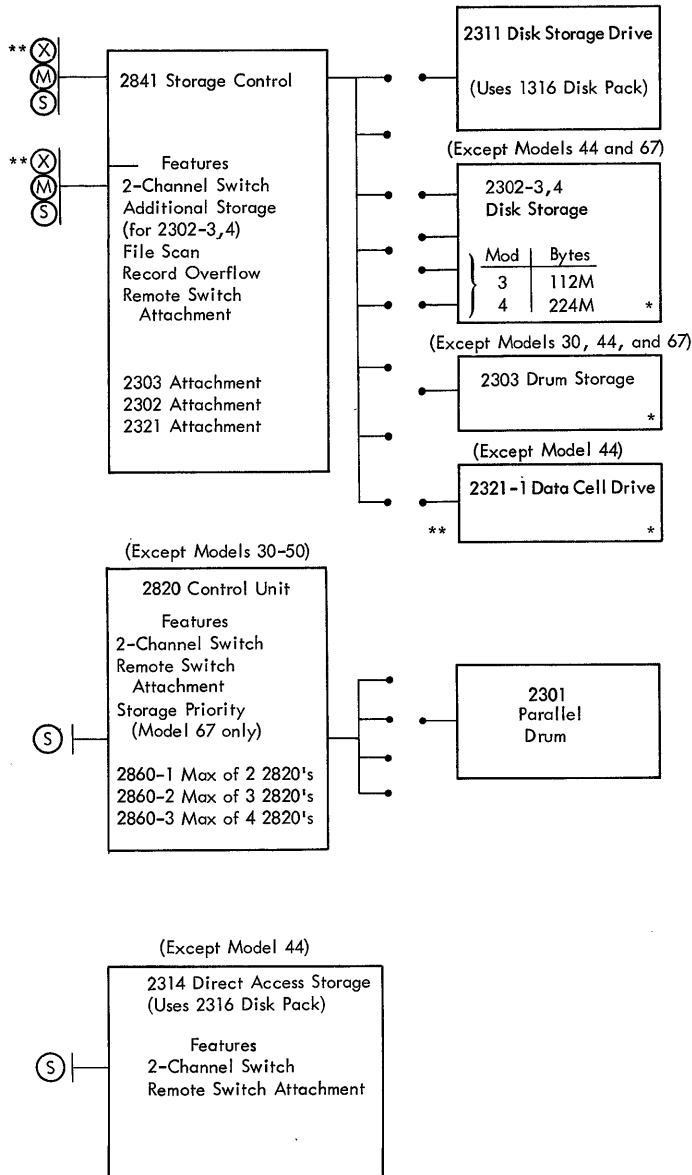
**
X
M
S

2841 Storage Control

2311 Disk Storage Drive

(Uses 1316 Disk Pack)

**
X
M
S

Features
2-Channel Switch
Additional Storage (for 2302-3,4)
File Scan
Record Overflow
Remote Switch Attachment

2303 Attachment
2302 Attachment
2321 Attachment

(Except Models 44 and 67)

2302-3,4
Disk Storage

| Mod | Bytes |
|---|---|
| 3 | 112M |
| 4 | 224M |

*

(Except Models 30, 44, and 67)

2303 Drum Storage

*

(Except Model 44)

2321-1 Data Cell Drive

**

*

(Except Models 30-50)

2820 Control Unit

Features
2-Channel Switch
Remote Switch Attachment
Storage Priority (Model 67 only)

2860-1 Max of 2 2820's
2860-2 Max of 3 2820's
2860-3 Max of 4 2820's

S

2301
Parallel
Drum

(Except Model 44)

2314 Direct Access Storage
(Uses 2316 Disk Pack)

Features
2-Channel Switch
Remote Switch Attachment

S